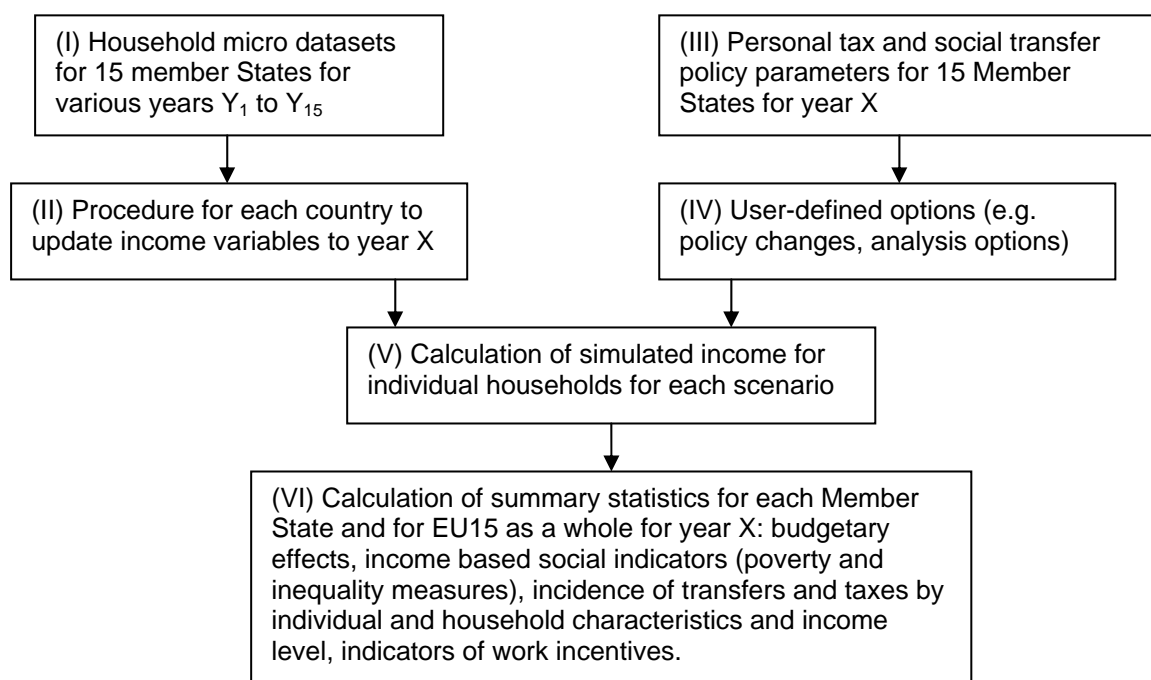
(I) Household micro datasets for 15 member States for various years $Y_1$ to $Y_{15}$

(III) Personal tax and social transfer policy parameters for 15 Member States for year X

(II) Procedure for each country to update income variables to year X

(IV) User-defined options (e.g. policy changes, analysis options)

(V) Calculation of simulated income for individual households for each scenario

(VI) Calculation of summary statistics for each Member State and for EU15 as a whole for year X: budgetary effects, income based social indicators (poverty and inequality measures), incidence of transfers and taxes by individual and household characteristics and income level, indicators of work incentives.